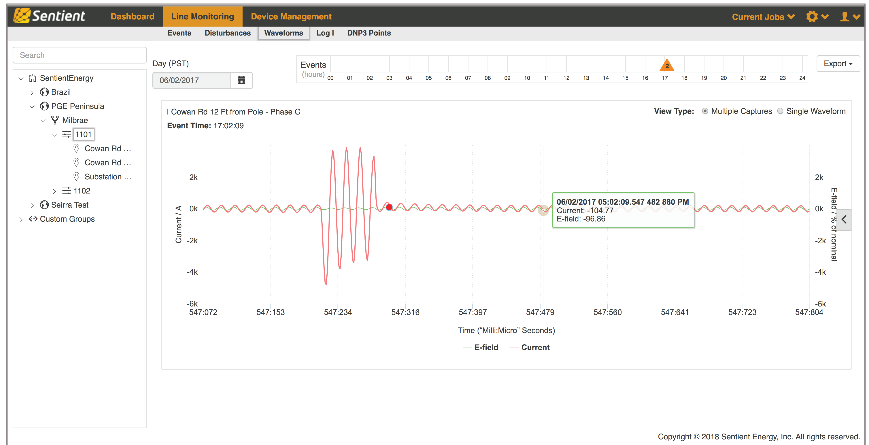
Sentient Dashboard Line Monitoring Device Management Current Jobs

Events Disturbances Waveforms Log I DNP3 Points

Search

SentientEnergy
Brazil
PGE Peninsula
Millbrae
1101
Cowan Rd ...
Cowan Rd ...
Substation ...
1102
Selma Test
Custom Groups

Day (PST)
06/02/2017

Events (hours)
00 01 02 03 04 05 06 07 08 09 10 11 12 13 14 15 16 17 18 19 20 21 22 23 24
2

Export

I Cowan Rd 12 Ft from Pole - Phase C
Event Time: 17:02:09

View Type: Multiple Captures Single Waveform

Current / A
2k
0k
-2k
-4k
-6k

E-field / % of nominal
0k
-2k
-4k
-6k

06/02/2017 05:02:09.547 482 880 PM
Current: -104.77
E-field: -96.66

547:072 547:153 547:234 547:318 547:397 547:479 547:560 547:641 547:723 547:804

Time (Milli:Micro Seconds)

E-field Current

Copyright © 2018 Sentient Energy, Inc. All rights reserved.